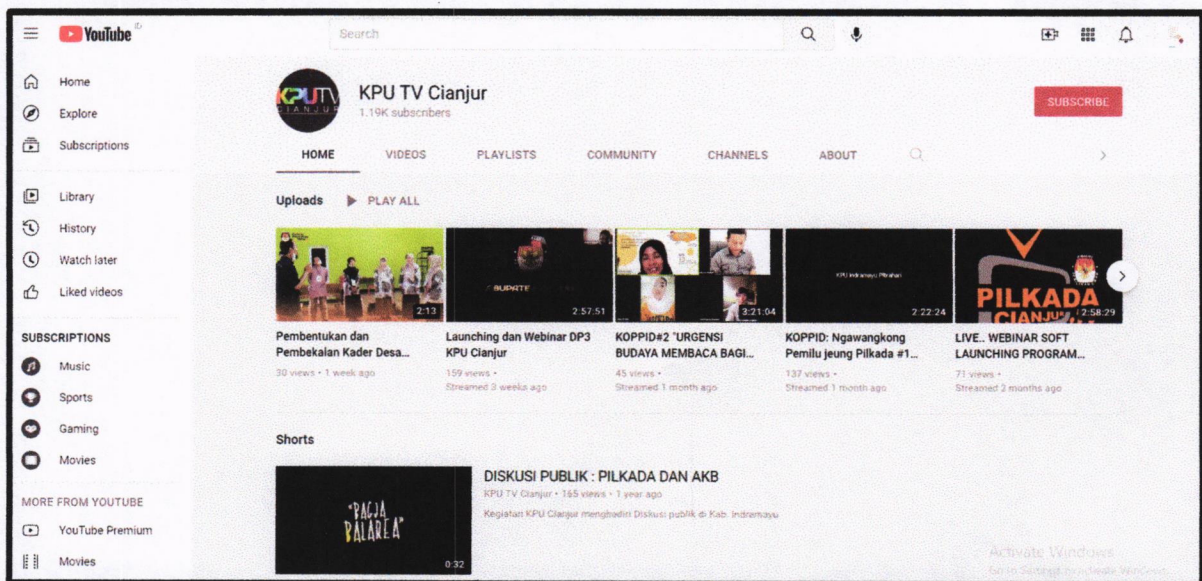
YouTube

Search

Home
Explore
Subscriptions

Library
History
Watch later
Liked videos

SUBSCRIPTIONS
Music
Sports
Gaming
Movies

MORE FROM YOUTUBE
YouTube Premium
Movies

KPU TV CIANJUR

KPU TV Cianjur
1.19K subscribers

SUBSCRIBE

HOME VIDEOS PLAYLISTS COMMUNITY CHANNELS ABOUT

Uploads PLAY ALL

2:13
Pembentukan dan Pembekalan Kader Desa...
30 views • 1 week ago

BUPATI
2:57:51
Launching dan Webinar DP3 KPU Cianjur
159 views •
Streamed 3 weeks ago

3:21:04
KOPPID#2 "URGENSI BUDAYA MEMBACA BAGI...
45 views •
Streamed 1 month ago

KPU Indramayu Pilrahan
2:22:24
KOPPID: Ngawangkong Pemilu jeung Pilkada #1...
137 views •
Streamed 1 month ago

PILKADA CIANJUR
2:58:29
LIVE.. WEBINAR SOFT LAUNCHING PROGRAM...
71 views •
Streamed 2 months ago

Shorts

"PAGJA PALAREA"
0:32
DISKUSI PUBLIK : PILKADA DAN AKB
KPU TV Cianjur • 165 views • 1 year ago
Kegiatan KPU Cianjur menghadiri Diskusi publik di Kab. Indramayu

Activate Windows
Go to Settings to activate Windows.